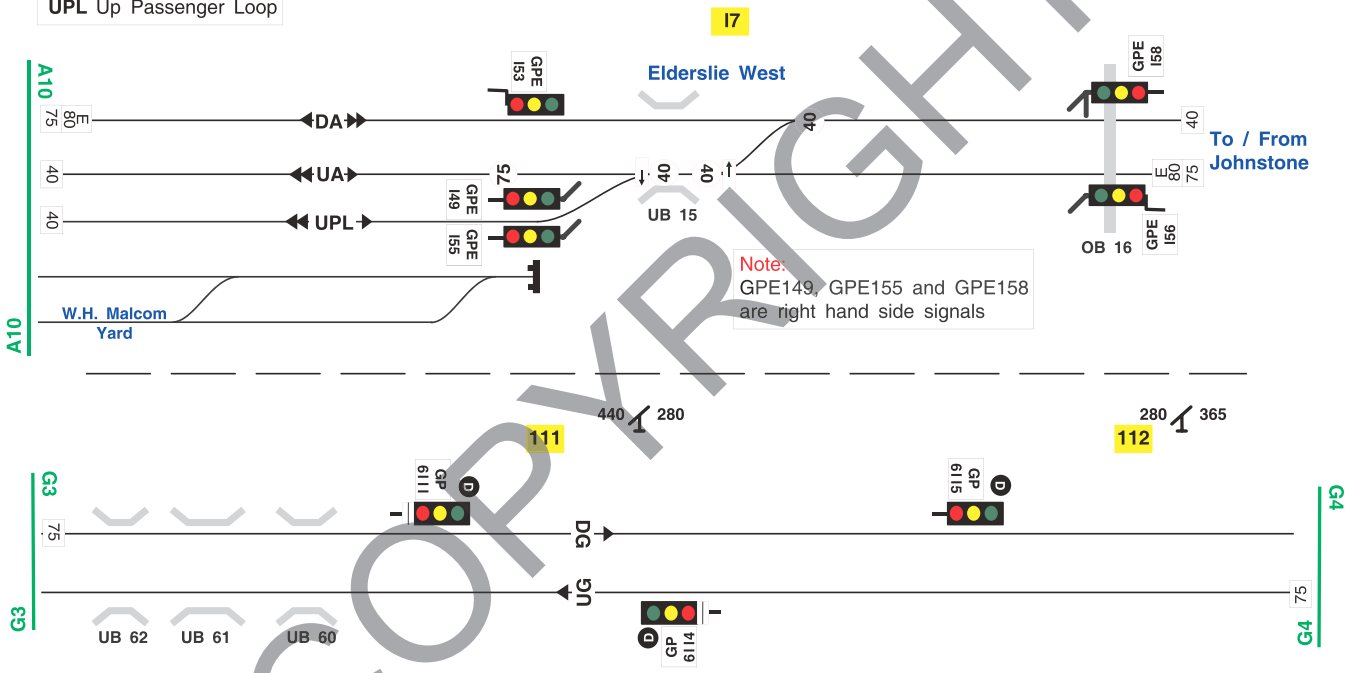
UPL Up Passenger Loop

I7

A10

Elderslie West

GPE 153

GPE 158

75 E 80

DA

40

40

To / From Johnstone

40

UA

75

40

40

E 80 75

40

UPL

GPE 149

GPE 155

UB 15

GPE 156

OB 16

Note:
GPE149, GPE155 and GPE158 are right hand side signals

W.H. Malcom Yard

A10

440 280

280 365

111

112

G3

GP 6111

D

GP 6115

D

G4

75

DG

UG

75

G3

UB 62

UB 61

UB 60

D

GP 6114

G4

COPYRIGHT